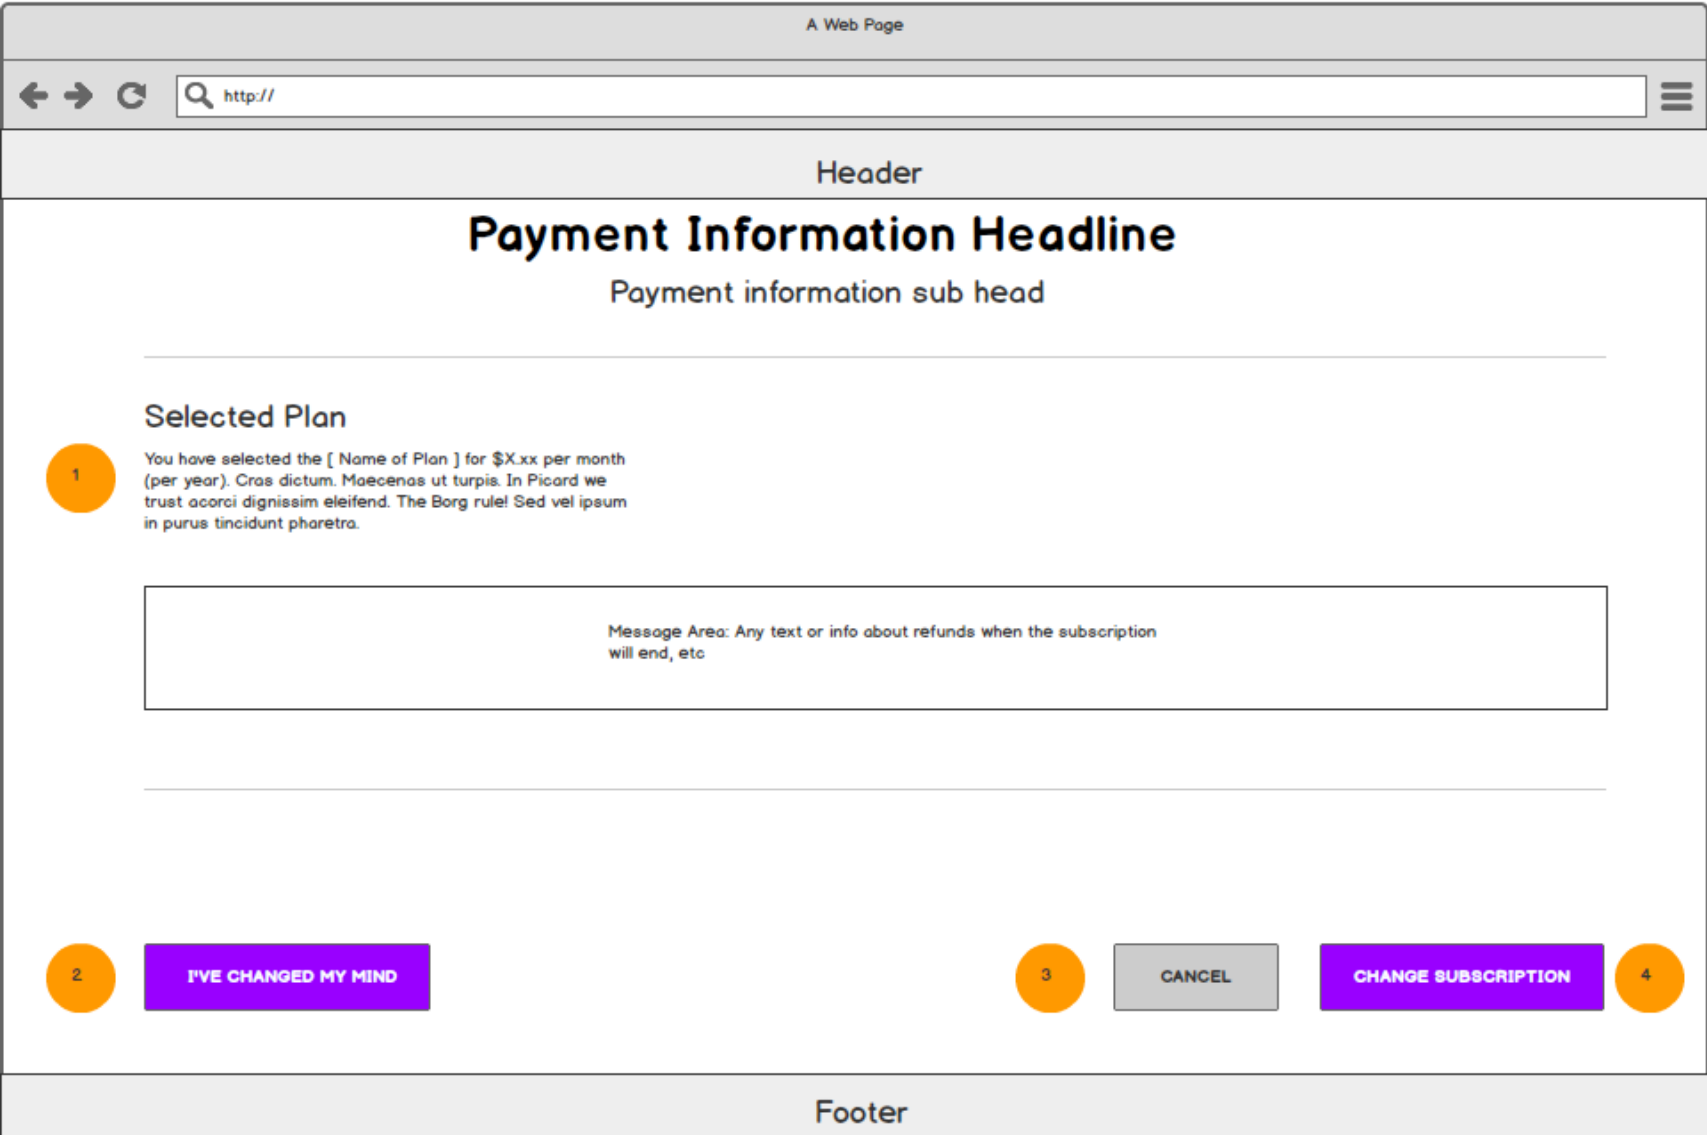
A Web Page

http://

Header

Payment Information Headline

Payment information sub head

Selected Plan

1

You have selected the [ Name of Plan ] for $X.xx per month (per year). Cras dictum. Maecenas ut turpis. In Picard we trust acorci dignissim eleifend. The Borg rule! Sed vel ipsum in purus tincidunt pharetra.

Message Area: Any text or info about refunds when the subscription will end, etc

2

I'VE CHANGED MY MIND

3

CANCEL

CHANGE SUBSCRIPTION

4

Footer